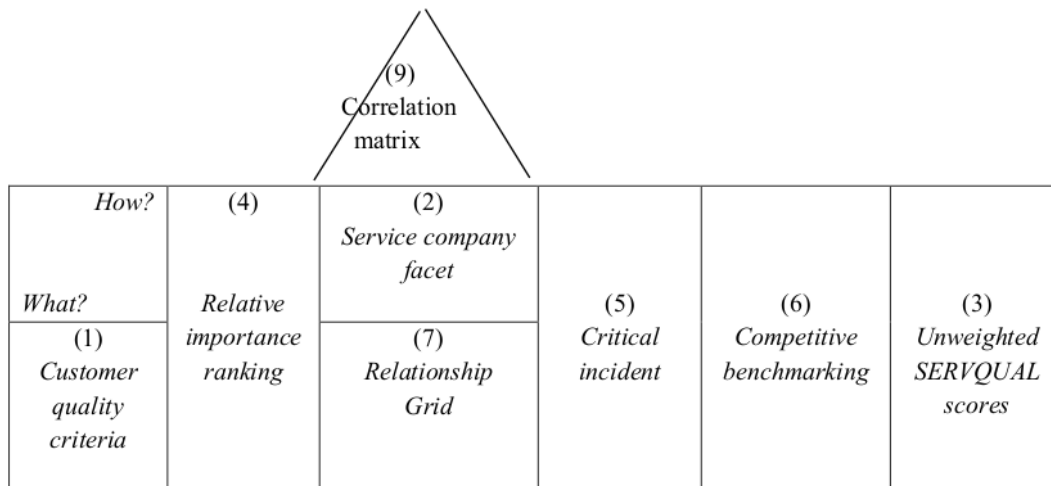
(9)
Correlation matrix

How?

What?

(1)
Customer quality criteria

(4)
Relative importance ranking

(2)
Service company facet

(7)
Relationship Grid

(5)
Critical incident

(6)
Competitive benchmarking

(3)
Unweighted SERVQUAL scores